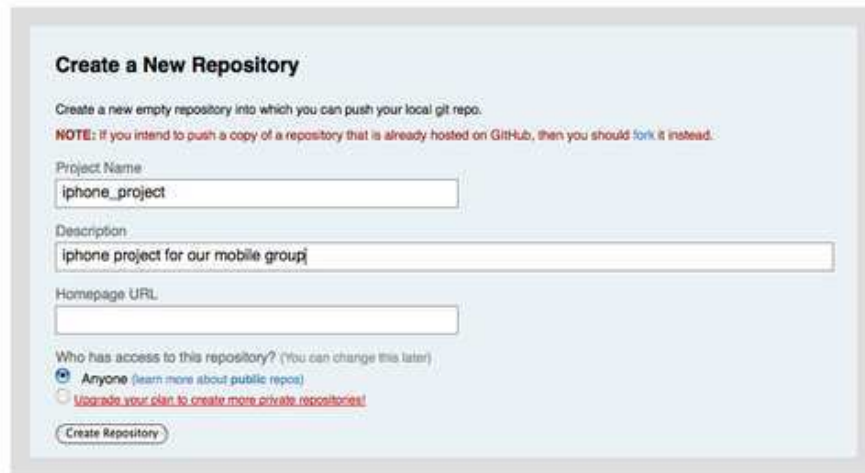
Create a New Repository

Create a new empty repository into which you can push your local git repo.

NOTE: If you intend to push a copy of a repository that is already hosted on GitHub, then you should fork it instead.

Project Name

iphone_project

Description

iphone project for our mobile group

Homepage URL

Who has access to this repository? (You can change this later)

Anyone (learn more about public repos)

Upgrade your plan to create more private repositories!

Create Repository